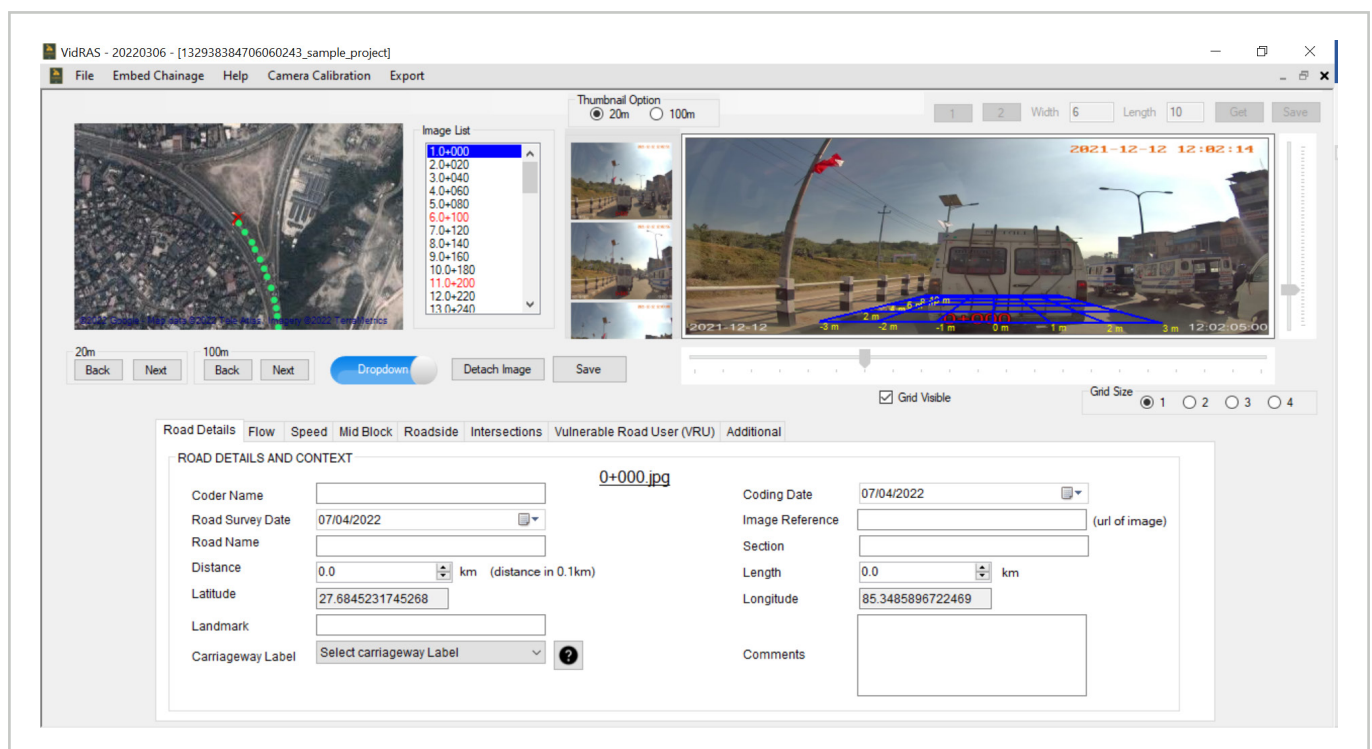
VidRAS - 20220306 - [132938384706060243_sample_project]

File Embed Chainage Help Camera Calibration Export

Thumbnail Option
20m 100m

1 2 Width 6 Length 10 Get Save

Image List
1.0+000
2.0+020
3.0+040
4.0+060
5.0+080
6.0+100
7.0+120
8.0+140
9.0+160
10.0+180
11.0+200
12.0+220
13.0+240

2021-12-12 12:02:14
2021-12-12 12:02:05:00
-3 m -2 m -1 m 0 m 1 m 2 m 3 m
0+000

20m
Back Next

100m
Back Next

Dropdown Detach Image Save

Grid Visible

Grid Size 1 2 3 4

Road Details | Flow | Speed | Mid Block | Roadside | Intersections | Vulnerable Road User (VRU) | Additional

ROAD DETAILS AND CONTEXT

0+000.jpg

Coder Name
Road Survey Date 07/04/2022
Road Name
Distance 0.0 km (distance in 0.1km)
Latitude 27.6845231745268
Landmark
Carriageway Label Select carriageway Label

Coding Date 07/04/2022
Image Reference (url of image)
Section
Length 0.0 km
Longitude 85.3485896722469
Comments